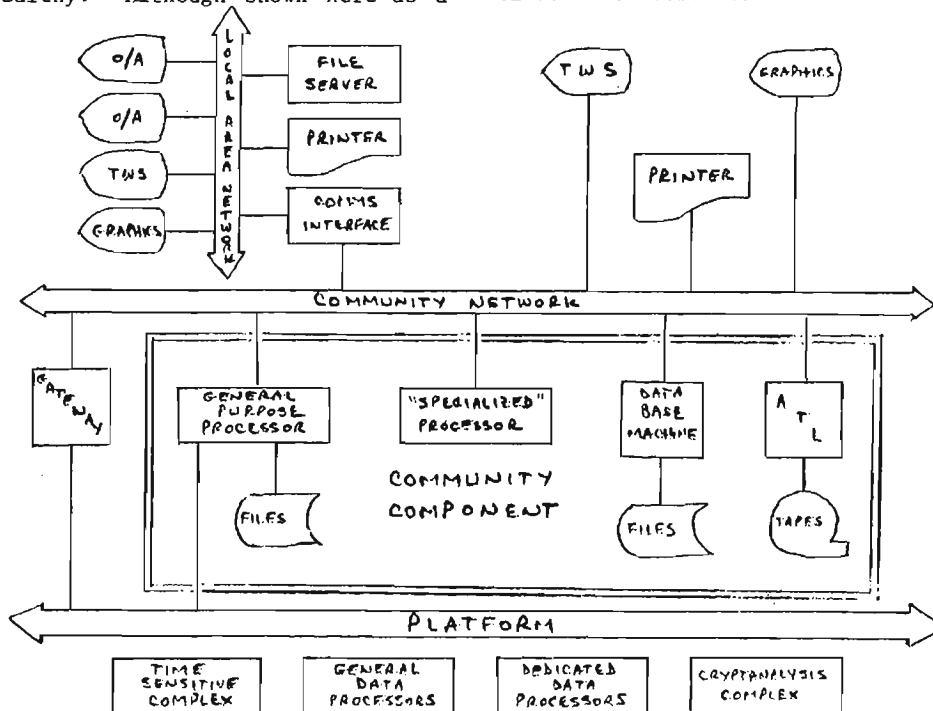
safety. Although shown here as a

O/A

O/A

TWS

GRAPHICS

LOCAL AREA NETWORK

FILE SERVER

PRINTER

COMMS INTERFACE

TWS

GRAPHICS

PRINTER

COMMUNITY NETWORK

GATEWAY

GENERAL PURPOSE PROCESSOR

"SPECIALIZED" PROCESSOR

DATA BASE MACHINE

A T L

COMMUNITY COMPONENT

FILES

FILES

TAPES

PLATFORM

TIME SENSITIVE COMPLEX

GENERAL DATA PROCESSORS

DEDICATED DATA PROCESSORS

CRYPTANALYSIS COMPLEX